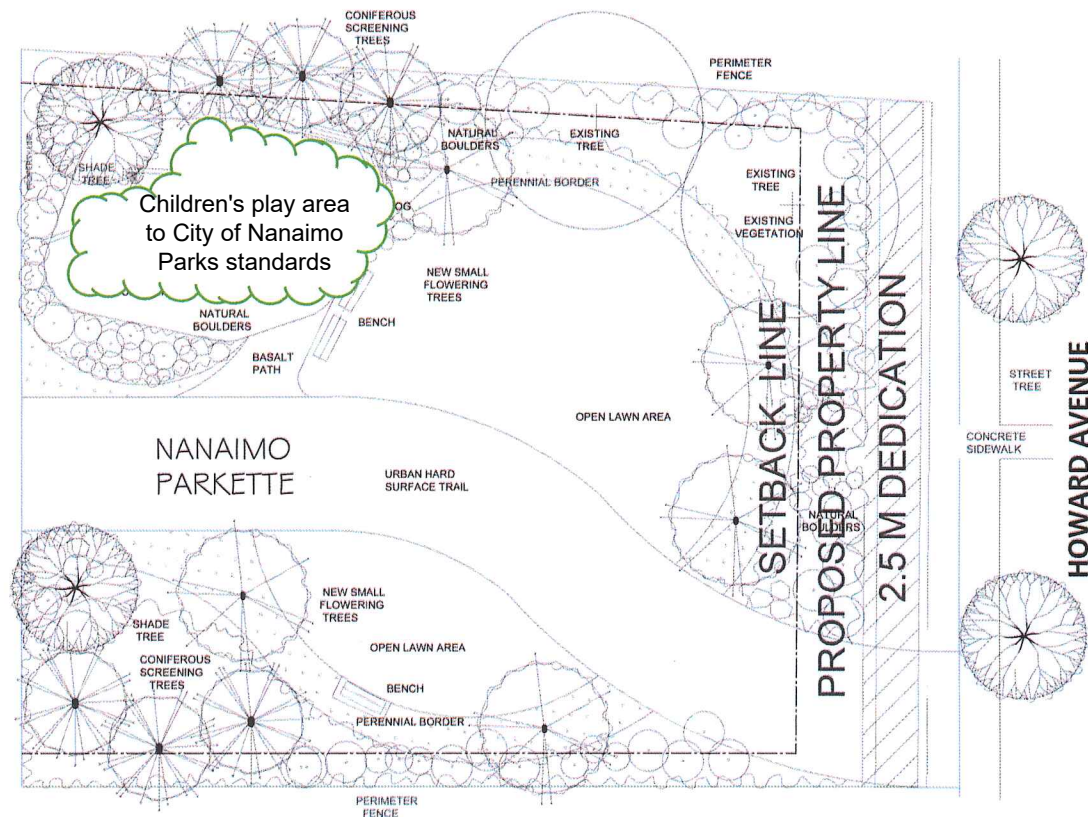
CONIFEROUS SCREENING TREES

PERIMETER FENCE

SHADE TREE

NATURAL BOULDERS

EXISTING TREE

PERENNIAL BORDER

EXISTING TREE

Children's play area to City of Nanaimo Parks standards

OG

EXISTING VEGETATION

NEW SMALL FLOWERING TREES

NATURAL BOULDERS

BENCH

BASALT PATH

SETBACK LINE

PROPOSED PROPERTY LINE

2.5 M DEDICATION

STREET TREE

HOWARD AVENUE

OPEN LAWN AREA

CONCRETE SIDEWALK

NANAIMO PARKETTE

URBAN HARD SURFACE TRAIL

NATURAL BOULDERS

NEW SMALL FLOWERING TREES

SHADE TREE

CONIFEROUS SCREENING TREES

OPEN LAWN AREA

BENCH

PERENNIAL BORDER

PERIMETER FENCE